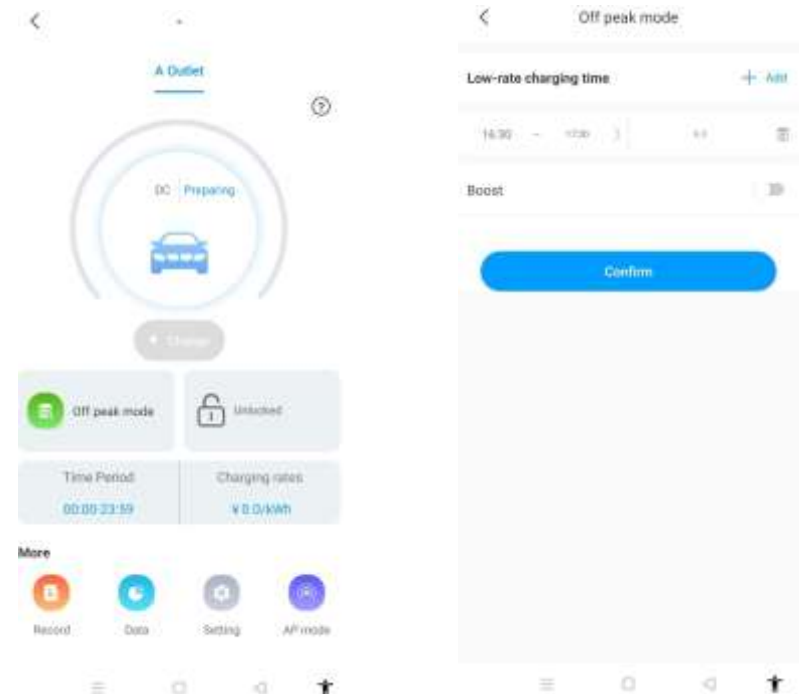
A Outlet

DC Preparing

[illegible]

Off peak mode

Unlocked

| Time Period | Charging rates |
|---|---|
| 00:00-23:59 | ¥0.0/kWh |

More

Record
Data
Setting
AP mode

Off peak mode

Low-rate charging time
+ Add

14:30 - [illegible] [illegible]

Boost

Confirm